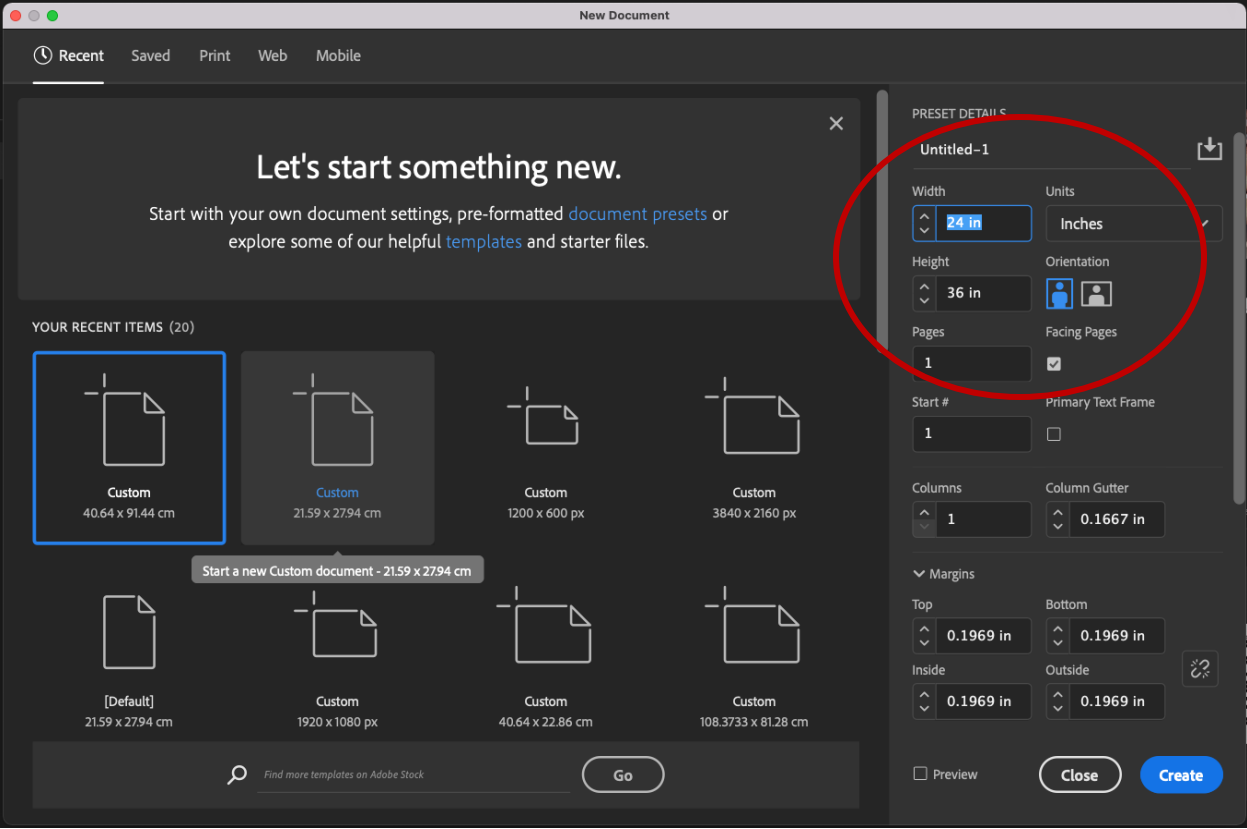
New Document

Recent Saved Print Web Mobile

Let's start something new.

Start with your own document settings, pre-formatted document presets or explore some of our helpful templates and starter files.

YOUR RECENT ITEMS (20)

Custom
40.64 x 91.44 cm

Custom
21.59 x 27.94 cm

Custom
1200 x 600 px

Custom
3840 x 2160 px

Start a new Custom document - 21.59 x 27.94 cm

[Default]
21.59 x 27.94 cm

Custom
1920 x 1080 px

Custom
40.64 x 22.86 cm

Custom
108.3733 x 81.28 cm

Find more templates on Adobe Stock

Go

PRESET DETAILS

Untitled-1

Width
24 in

Units
Inches

Height
36 in

Orientation

Pages
1

Facing Pages

Start #
1

Primary Text Frame

Columns
1

Column Gutter
0.1667 in

Margins

Top
0.1969 in

Bottom
0.1969 in

Inside
0.1969 in

Outside
0.1969 in

Preview

Close

Create